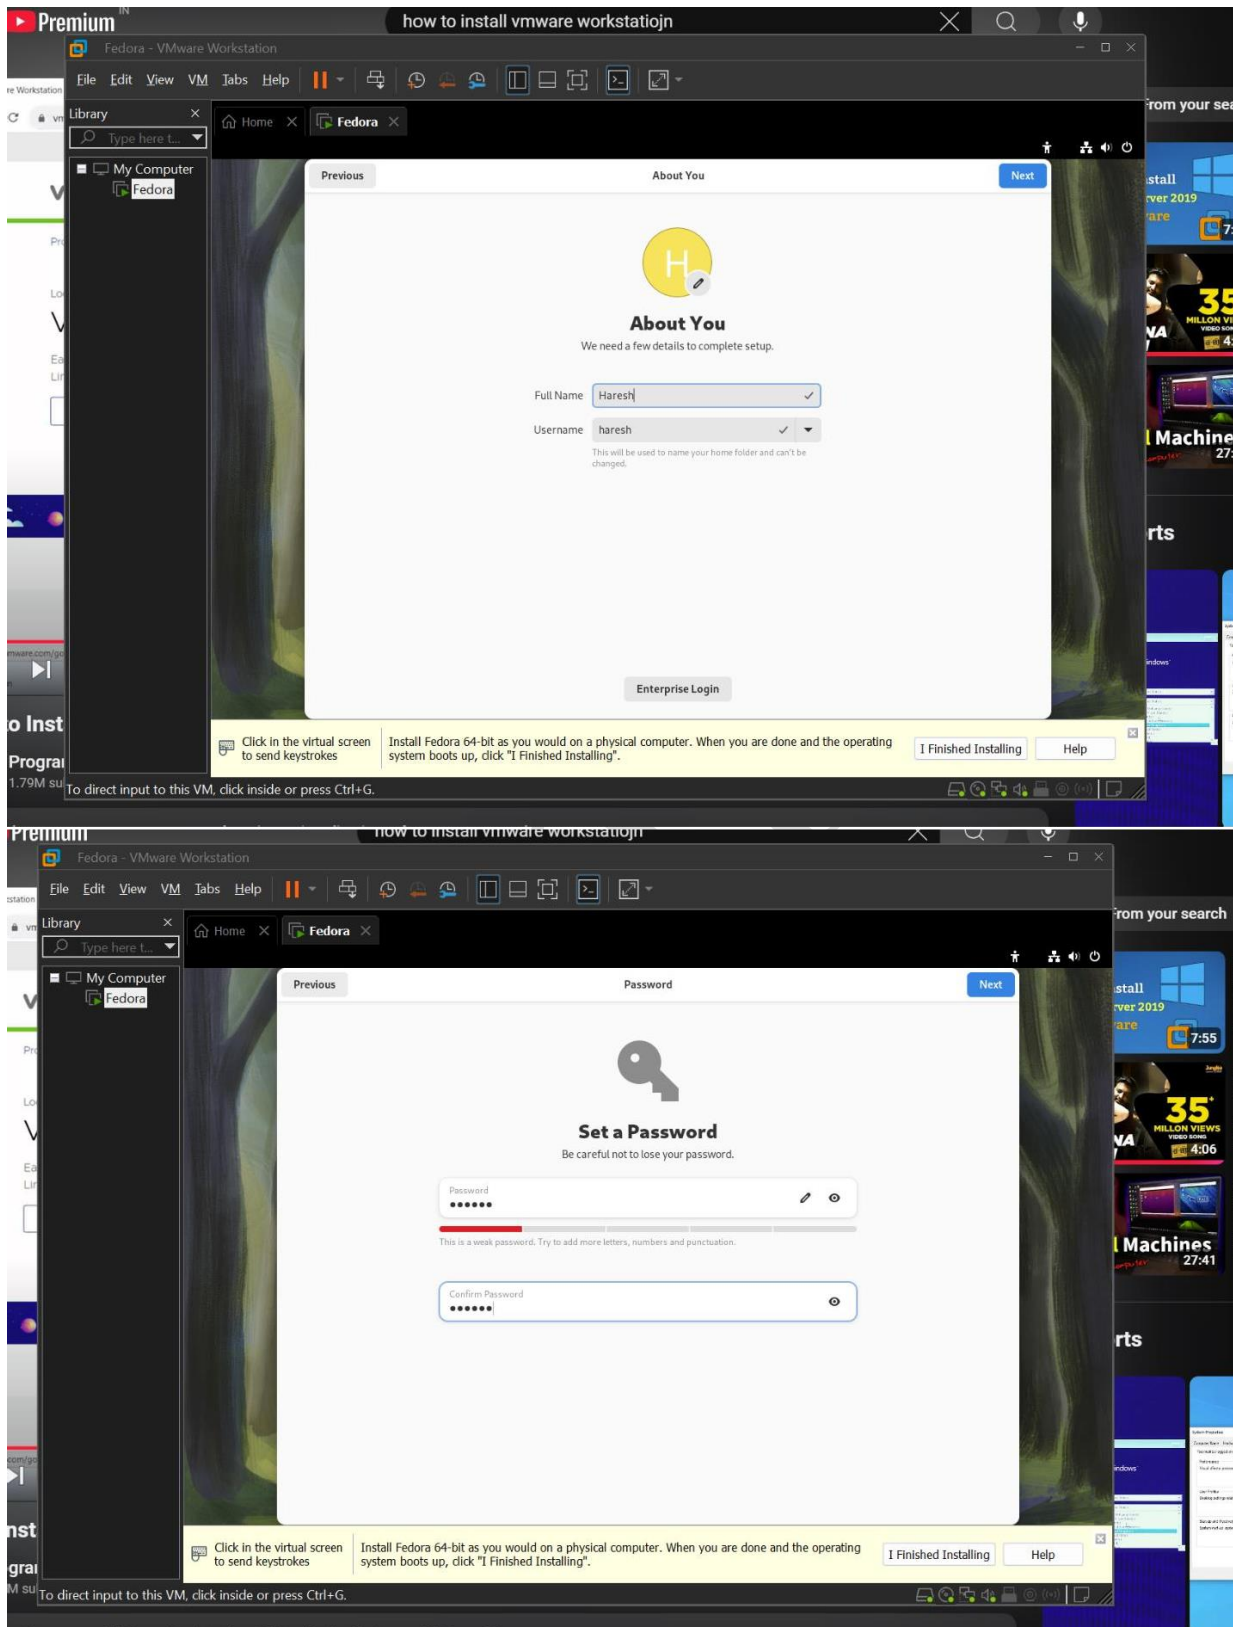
Premium IN
how to install vmware workstatiojn

Fedora - VMware Workstation

File Edit View VM Tabs Help

Library
Type here t...
My Computer
Fedora

Home
Fedora

Previous
About You
Next

H

About You
We need a few details to complete setup.

Full Name Haresh
Username haresh
This will be used to name your home folder and can't be changed.

Enterprise Login

Click in the virtual screen to send keystrokes
Install Fedora 64-bit as you would on a physical computer. When you are done and the operating system boots up, click "I Finished Installing".
I Finished Installing
Help

To direct input to this VM, click inside or press Ctrl+G.

rom your sea
stall
rver 2019
are
35
MILLON VI
NA
Machine
27
rts
o Inst
Progra
1.79M su

Premium
how to install vmware workstatiojn

Fedora - VMware Workstation

File Edit View VM Tabs Help

Library
Type here t...
My Computer
Fedora

Home
Fedora

Previous
Password
Next

Set a Password
Be careful not to lose your password.

Password
••••••
This is a weak password. Try to add more letters, numbers and punctuation.

Confirm Password
••••••

Click in the virtual screen to send keystrokes
Install Fedora 64-bit as you would on a physical computer. When you are done and the operating system boots up, click "I Finished Installing".
I Finished Installing
Help

To direct input to this VM, click inside or press Ctrl+G.

rom your search
stall
rver 2019
are
7:55
35
MILLON VIEWS
VIDEO SONG
NA
4:06
Machines
27:41
rts
nst
grai
M su